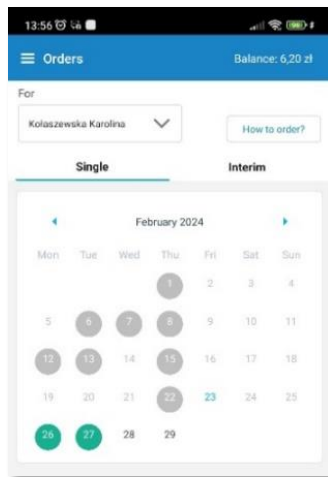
13:56

Orders

Balance: 6,20 zł

For

Kolaszewska Karolina

How to order?

Single

Interim

February 2024

| Mon | Tue | Wed | Thu | Fri | Sat | Sun |
|---|---|---|---|---|---|---|
| | | | 1 | 2 | 3 | 4 |
| 5 | 6 | 7 | 8 | 9 | 10 | 11 |
| 12 | 13 | 14 | 15 | 16 | 17 | 18 |
| 19 | 20 | 21 | 22 | 23 | 24 | 25 |
| 26 | 27 | 28 | 29 | | | |